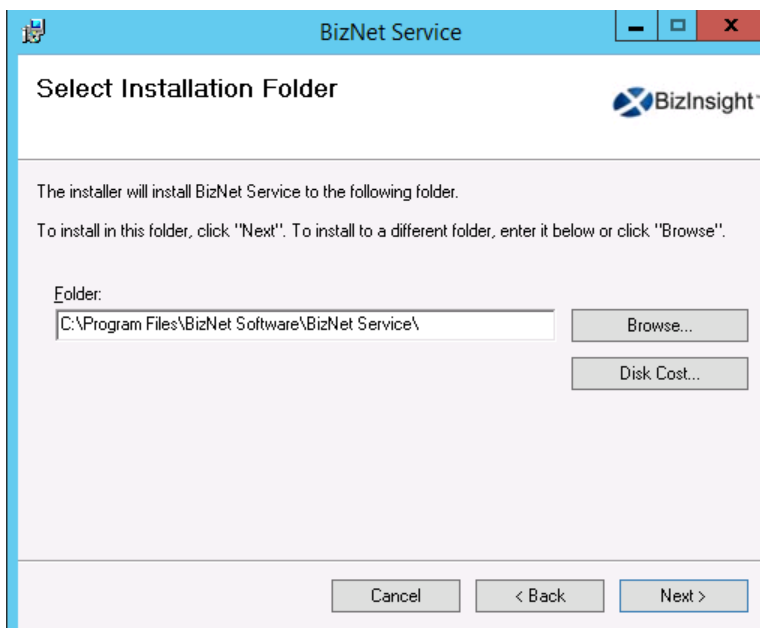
BizNet Service

Select Installation Folder

BizInsight

The installer will install BizNet Service to the following folder.

To install in this folder, click "Next". To install to a different folder, enter it below or click "Browse".

Folder:

C:\Program Files\BizNet Software\BizNet Service\

Browse...

Disk Cost...

Cancel

< Back

Next >